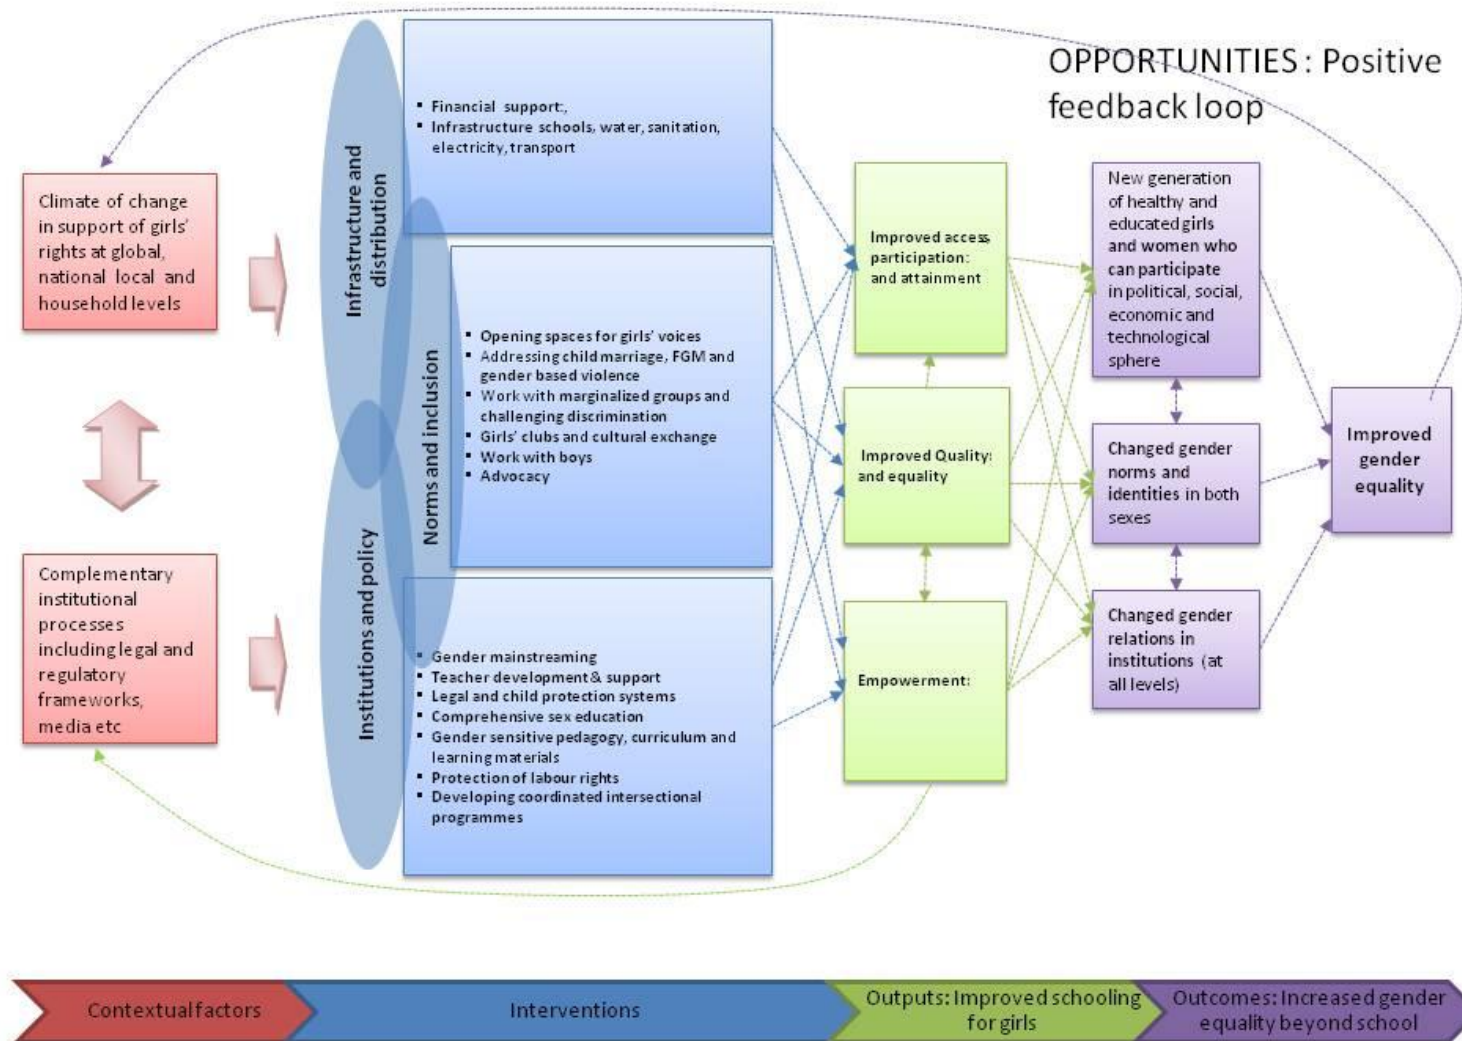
OPPORTUNITIES : Positive feedback loop

Climate of change in support of girls' rights at global, national local and household levels

Complementary institutional processes including legal and regulatory frameworks, media etc

Infrastructure and distribution

Norms and inclusion

Institutions and policy

- Financial support:,
- Infrastructure schools, water, sanitation, electricity, transport

- Opening spaces for girls' voices
- Addressing child marriage, FGM and gender based violence
- Work with marginalized groups and challenging discrimination
- Girls' clubs and cultural exchange
- Work with boys
- Advocacy

- Gender mainstreaming
- Teacher development & support
- Legal and child protection systems
- Comprehensive sex education
- Gender sensitive pedagogy, curriculum and learning materials
- Protection of labour rights
- Developing coordinated intersectional programmes

Improved access, participation: and attainment

Improved Quality: and equality

Empowerment:

New generation of healthy and educated girls and women who can participate in political, social, economic and technological sphere

Changed gender norms and identities in both sexes

Changed gender relations in institutions (at all levels)

Improved gender equality

Contextual factors

Interventions

Outputs: Improved schooling for girls

Outcomes: Increased gender equality beyond school